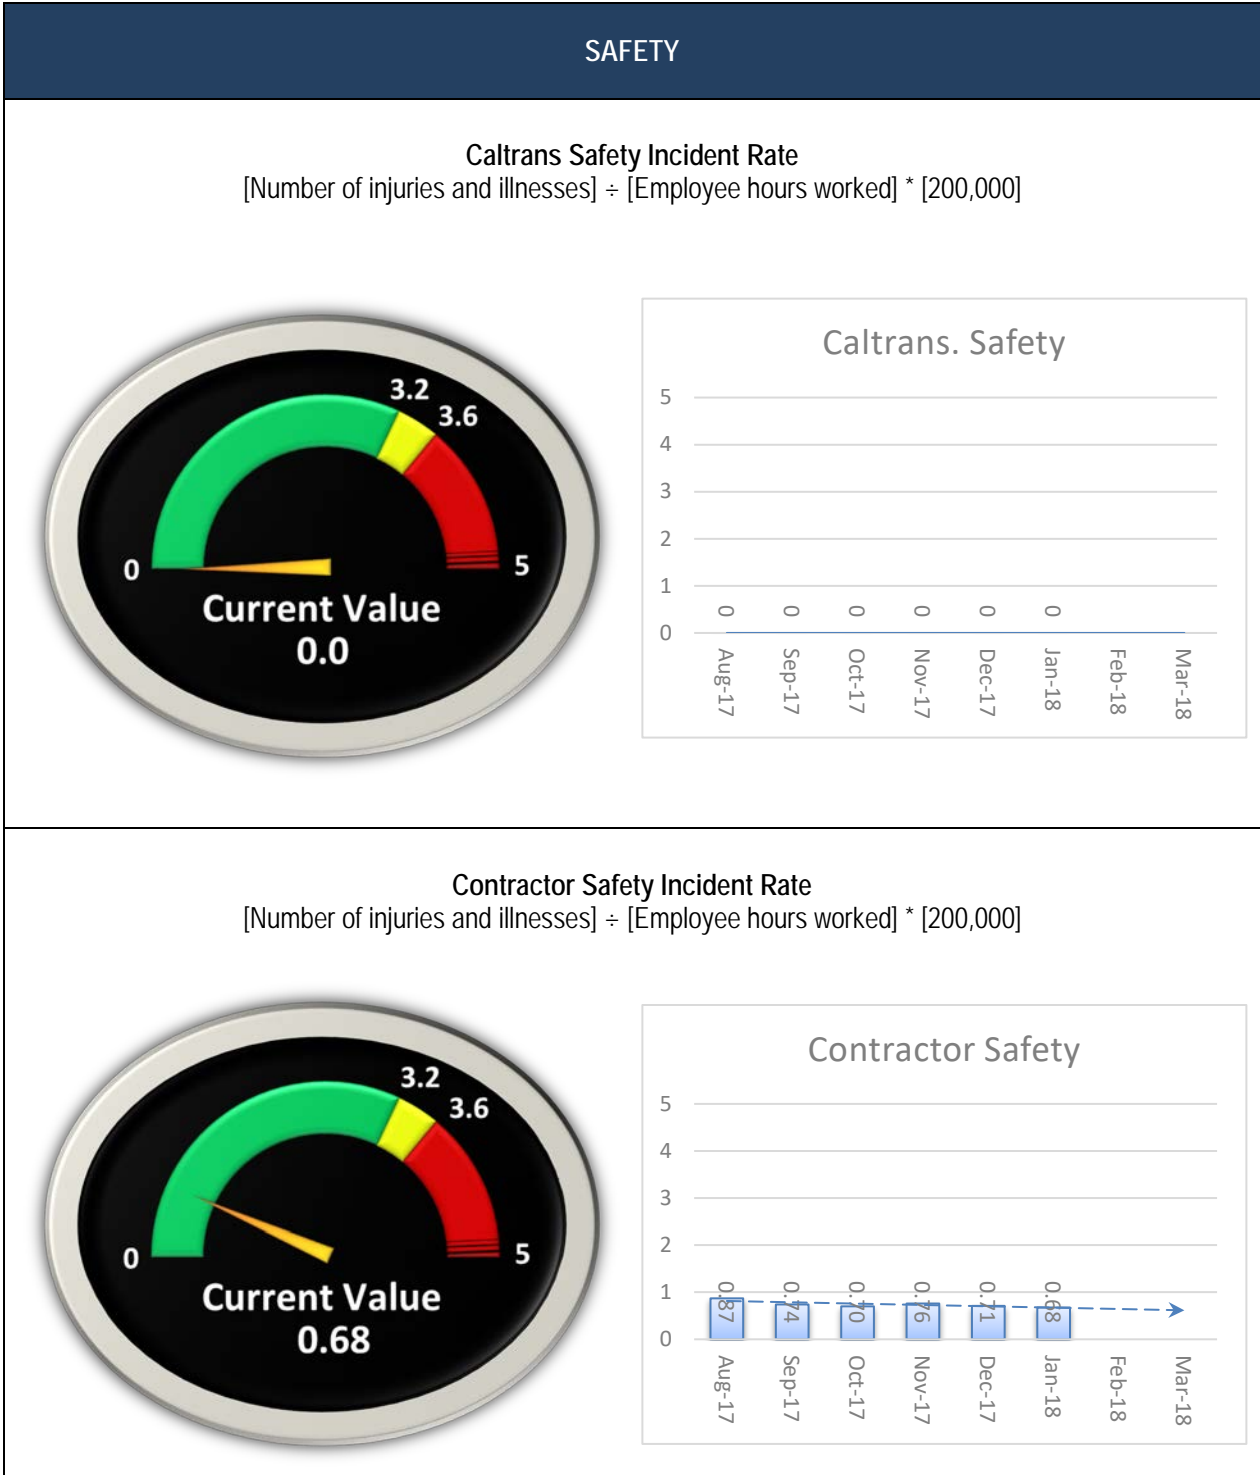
SAFETY

**Caltrans Safety Incident Rate**
[Number of injuries and illnesses] ÷ [Employee hours worked] * [200,000]

3.2
3.6
0
5
Current Value
0.0

Caltrans. Safety

5
4
3
2
1
0

0 0 0 0 0 0

Aug-17 Sep-17 Oct-17 Nov-17 Dec-17 Jan-18 Feb-18 Mar-18

**Contractor Safety Incident Rate**
[Number of injuries and illnesses] ÷ [Employee hours worked] * [200,000]

3.2
3.6
0
5
Current Value
0.68

Contractor Safety

5
4
3
2
1
0

0.87 0.74 0.70 0.76 0.71 0.68

Aug-17 Sep-17 Oct-17 Nov-17 Dec-17 Jan-18 Feb-18 Mar-18